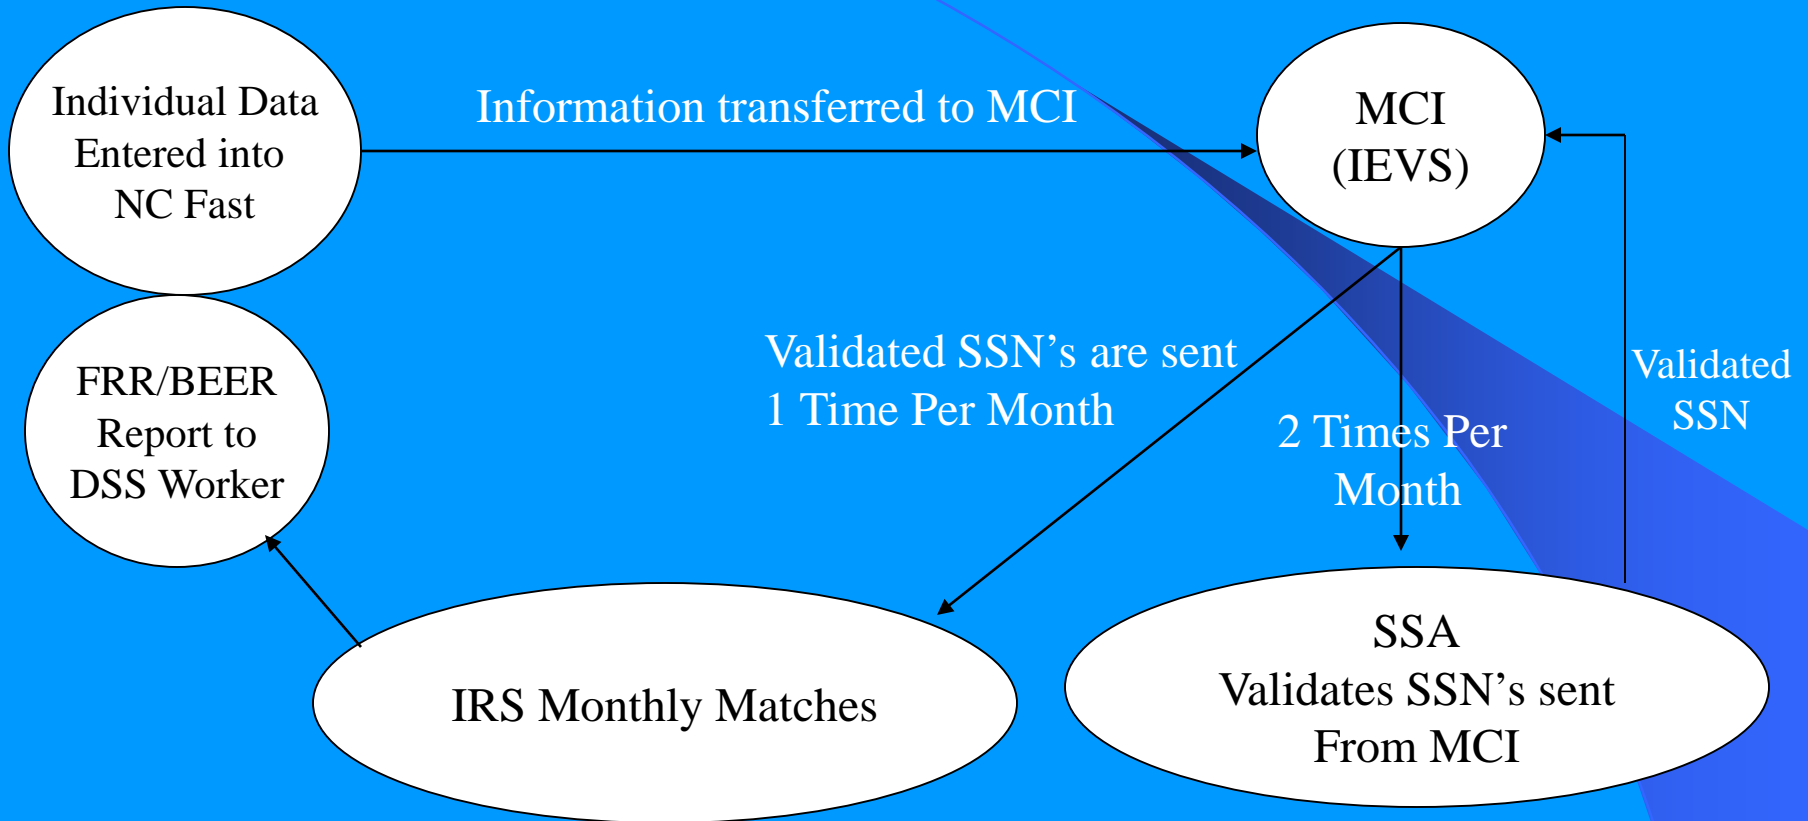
Individual Data Entered into NC Fast

Information transferred to MCI

MCI (IEVS)

FRR/BEER Report to DSS Worker

Validated SSN's are sent 1 Time Per Month

2 Times Per Month

Validated SSN

IRS Monthly Matches

SSA Validates SSN's sent From MCI